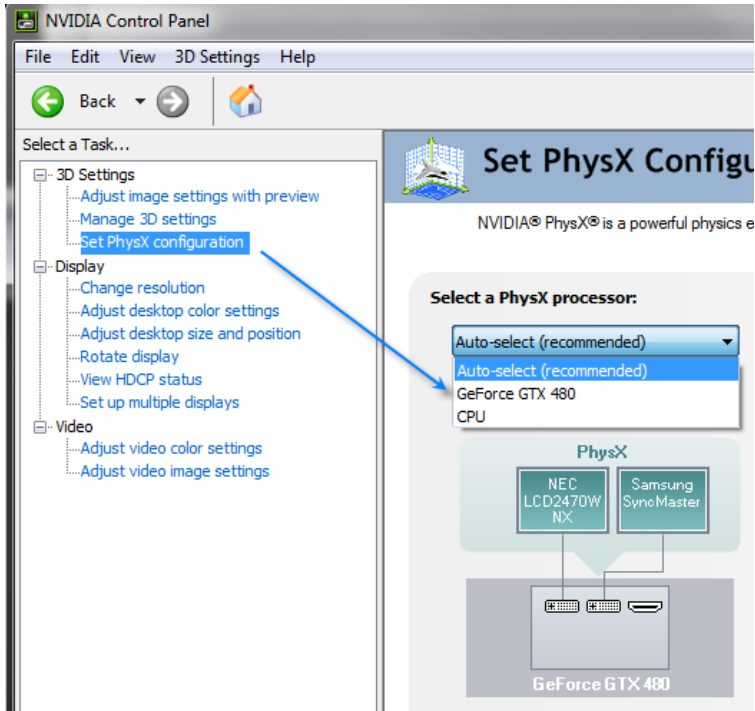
NVIDIA Control Panel

File Edit View 3D Settings Help

Back

Select a Task...

3D Settings
Adjust image settings with preview
Manage 3D settings
Set PhysX configuration

Display
Change resolution
Adjust desktop color settings
Adjust desktop size and position
Rotate display
View HDCP status
Set up multiple displays

Video
Adjust video color settings
Adjust video image settings

Set PhysX Configu

NVIDIA® PhysX® is a powerful physics e

Select a PhysX processor:

Auto-select (recommended)
Auto-select (recommended)
GeForce GTX 480
CPU

PhysX

NEC LCD2470W NX

Samsung SyncMaster

GeForce GTX 480